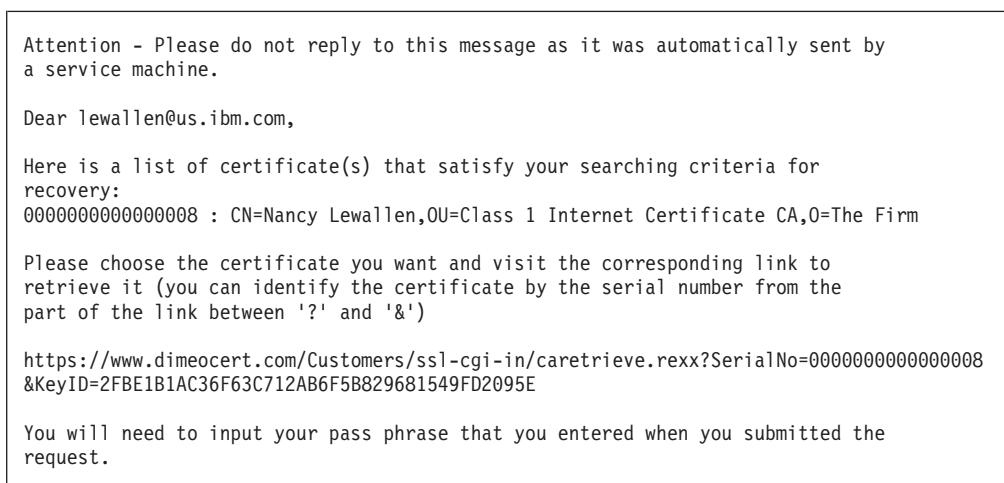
Attention - Please do not reply to this message as it was automatically sent by a service machine.

Dear lewallen@us.ibm.com,

Here is a list of certificate(s) that satisfy your searching criteria for recovery:
0000000000000008 : CN=Nancy Lewallen,OU=Class 1 Internet Certificate CA,O=The Firm

Please choose the certificate you want and visit the corresponding link to retrieve it (you can identify the certificate by the serial number from the part of the link between '?' and '&')

https://www.dimeocert.com/Customers/ssl-cgi-in/caretrieve.rexx?SerialNo=0000000000000008
&KeyID=2FBE1B1AC36F63C712AB6F5B829681549FD2095E

You will need to input your pass phrase that you entered when you submitted the request.